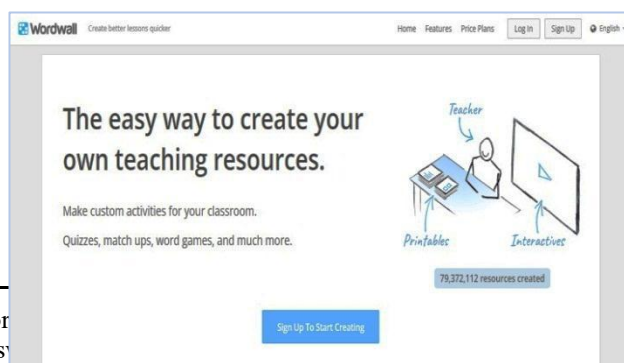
Wordwall Create better lessons quicker

Home Features Price Plans Log In Sign Up English

The easy way to create your own teaching resources.

Make custom activities for your classroom.

Quizzes, match ups, word games, and much more.

Teacher

Printables

Interactives

79,372,112 resources created

Sign Up To Start Creating

r
y